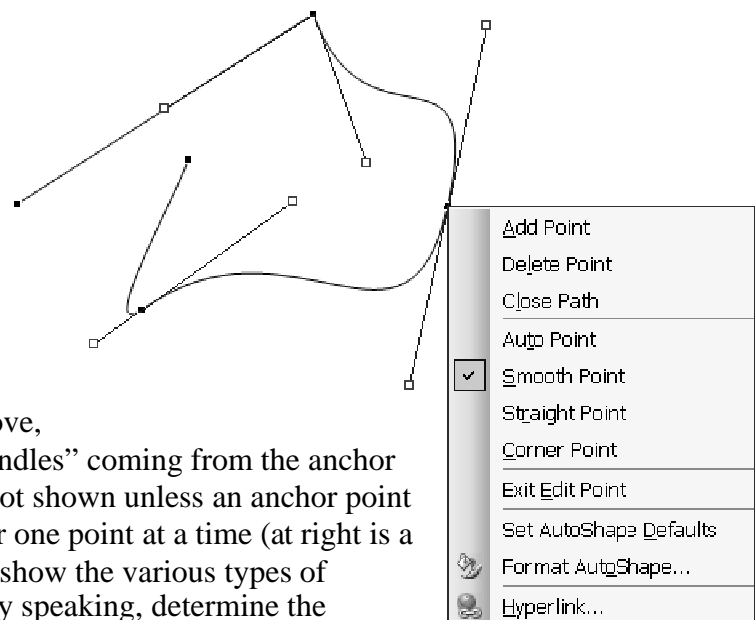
ove,
ndles" coming from the anchor
ot shown unless an anchor point
r one point at a time (at right is a
show the various types of
y speaking, determine the

Add Point
Delete Point
Close Path
Auto Point
Smooth Point
Straight Point
Corner Point
Exit Edit Point
Set AutoShape Defaults
Format AutoShape...
Hyperlink...